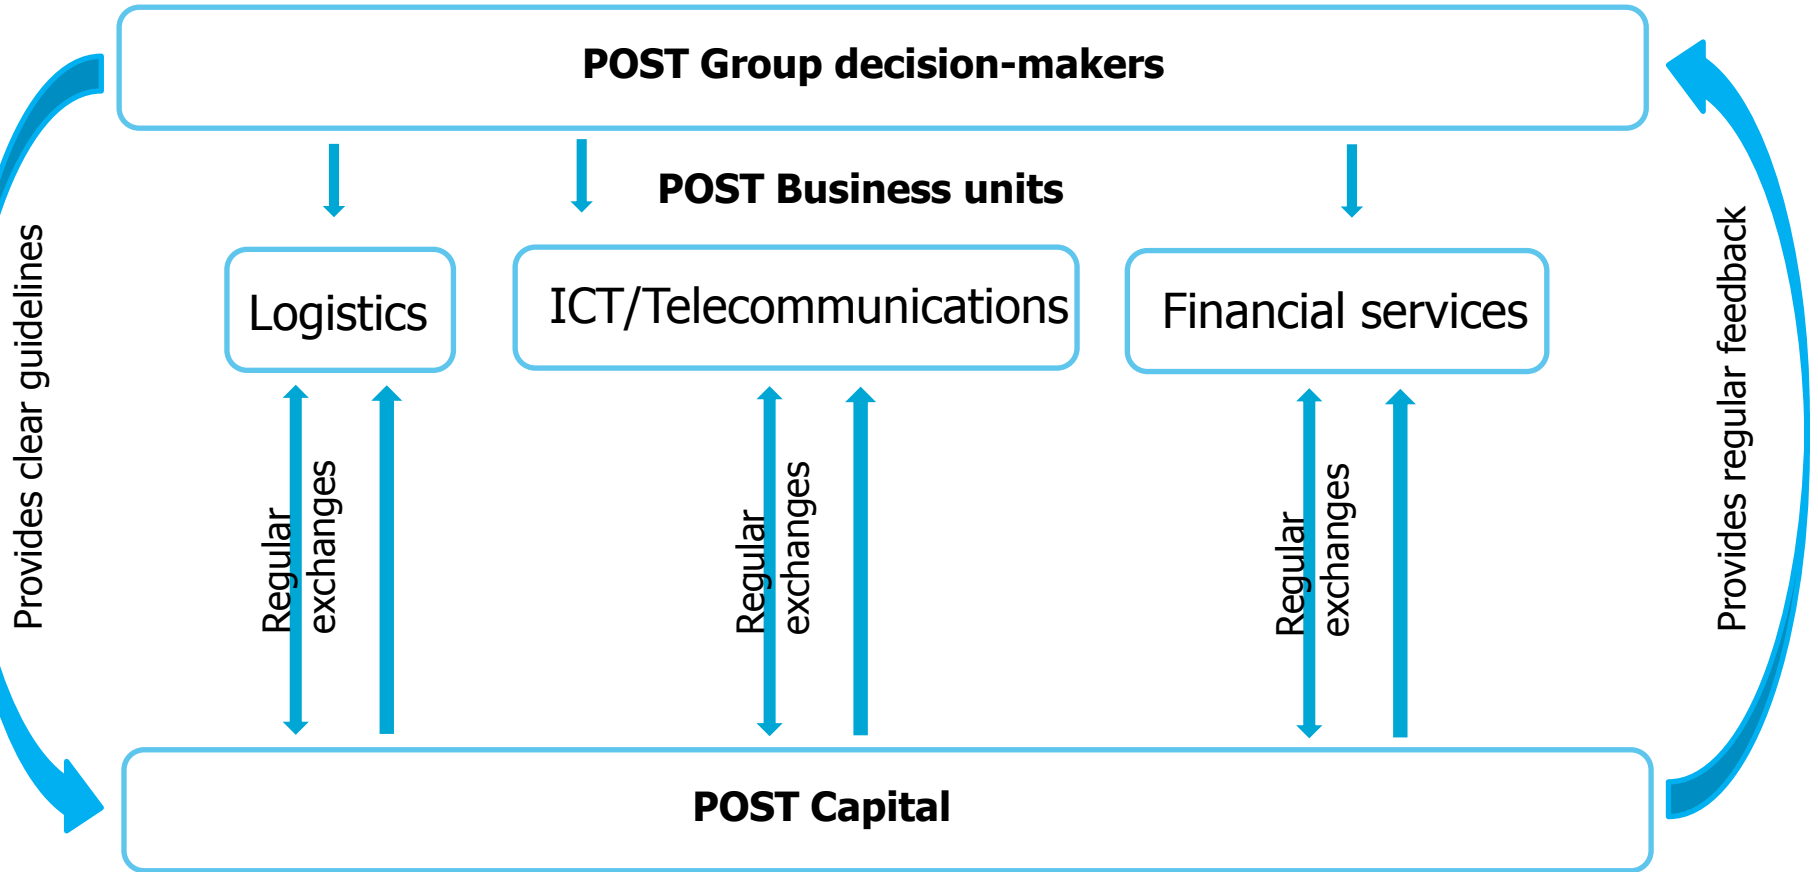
POST Group decision-makers

Provides clear guidelines

POST Business units

Logistics

ICT/Telecommunications

Financial services

Provides regular feedback

Regular exchanges

Regular exchanges

Regular exchanges

POST Capital